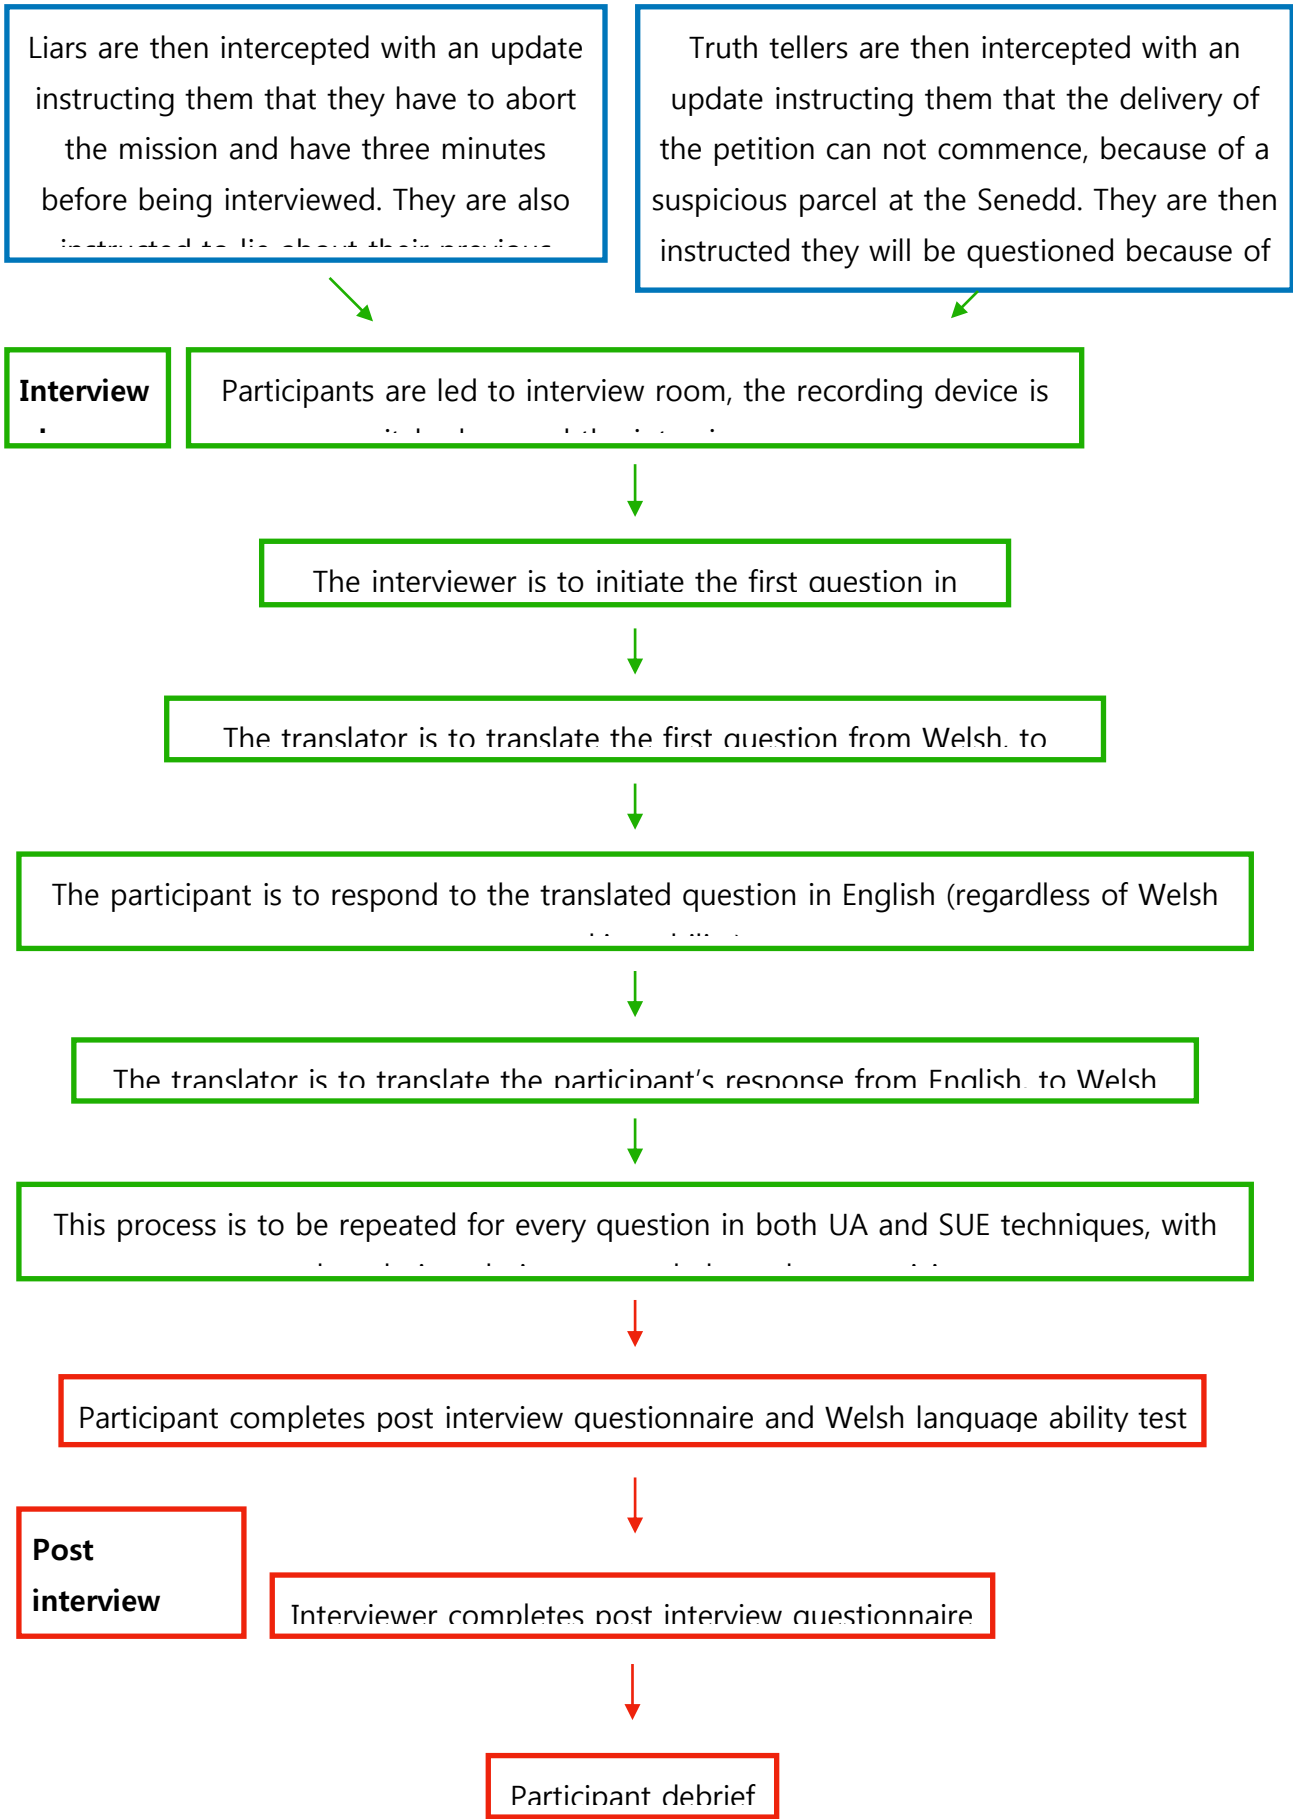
Liars are then intercepted with an update instructing them that they have to abort the mission and have three minutes before being interviewed. They are also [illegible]

Truth tellers are then intercepted with an update instructing them that the delivery of the petition can not commence, because of a suspicious parcel at the Senedd. They are then instructed they will be questioned because of

Interview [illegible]

Participants are led to interview room, the recording device is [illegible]

The interviewer is to initiate the first question in

The translator is to translate the first question from Welsh, to

The participant is to respond to the translated question in English (regardless of Welsh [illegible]

The translator is to translate the participant's response from English, to Welsh

This process is to be repeated for every question in both UA and SUE techniques, with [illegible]

Participant completes post interview questionnaire and Welsh language ability test

Post interview

Interviewer completes post interview questionnaire

Participant debrief